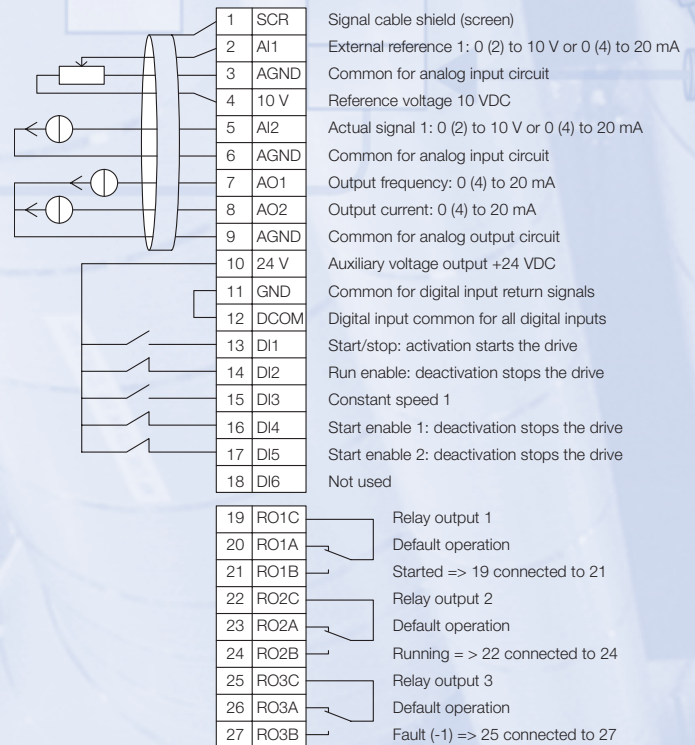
| | | |
|---|---|---|
| 1 | SCR | Signal cable shield (screen) |
| 2 | AI1 | External reference 1: 0 (2) to 10 V or 0 (4) to 20 mA |
| 3 | AGND | Common for analog input circuit |
| 4 | 10 V | Reference voltage 10 VDC |
| 5 | AI2 | Actual signal 1: 0 (2) to 10 V or 0 (4) to 20 mA |
| 6 | AGND | Common for analog input circuit |
| 7 | AO1 | Output frequency: 0 (4) to 20 mA |
| 8 | AO2 | Output current: 0 (4) to 20 mA |
| 9 | AGND | Common for analog output circuit |
| 10 | 24 V | Auxiliary voltage output +24 VDC |
| 11 | GND | Common for digital input return signals |
| 12 | DCOM | Digital input common for all digital inputs |
| 13 | DI1 | Start/stop: activation starts the drive |
| 14 | DI2 | Run enable: deactivation stops the drive |
| 15 | DI3 | Constant speed 1 |
| 16 | DI4 | Start enable 1: deactivation stops the drive |
| 17 | DI5 | Start enable 2: deactivation stops the drive |
| 18 | DI6 | Not used |

| | | |
|---|---|---|
| 19 | RO1C | Relay output 1 |
| 20 | RO1A | Default operation |
| 21 | RO1B | Started => 19 connected to 21 |
| 22 | RO2C | Relay output 2 |
| 23 | RO2A | Default operation |
| 24 | RO2B | Running = > 22 connected to 24 |
| 25 | RO3C | Relay output 3 |
| 26 | RO3A | Default operation |
| 27 | RO3B | Fault (-1) => 25 connected to 27 |